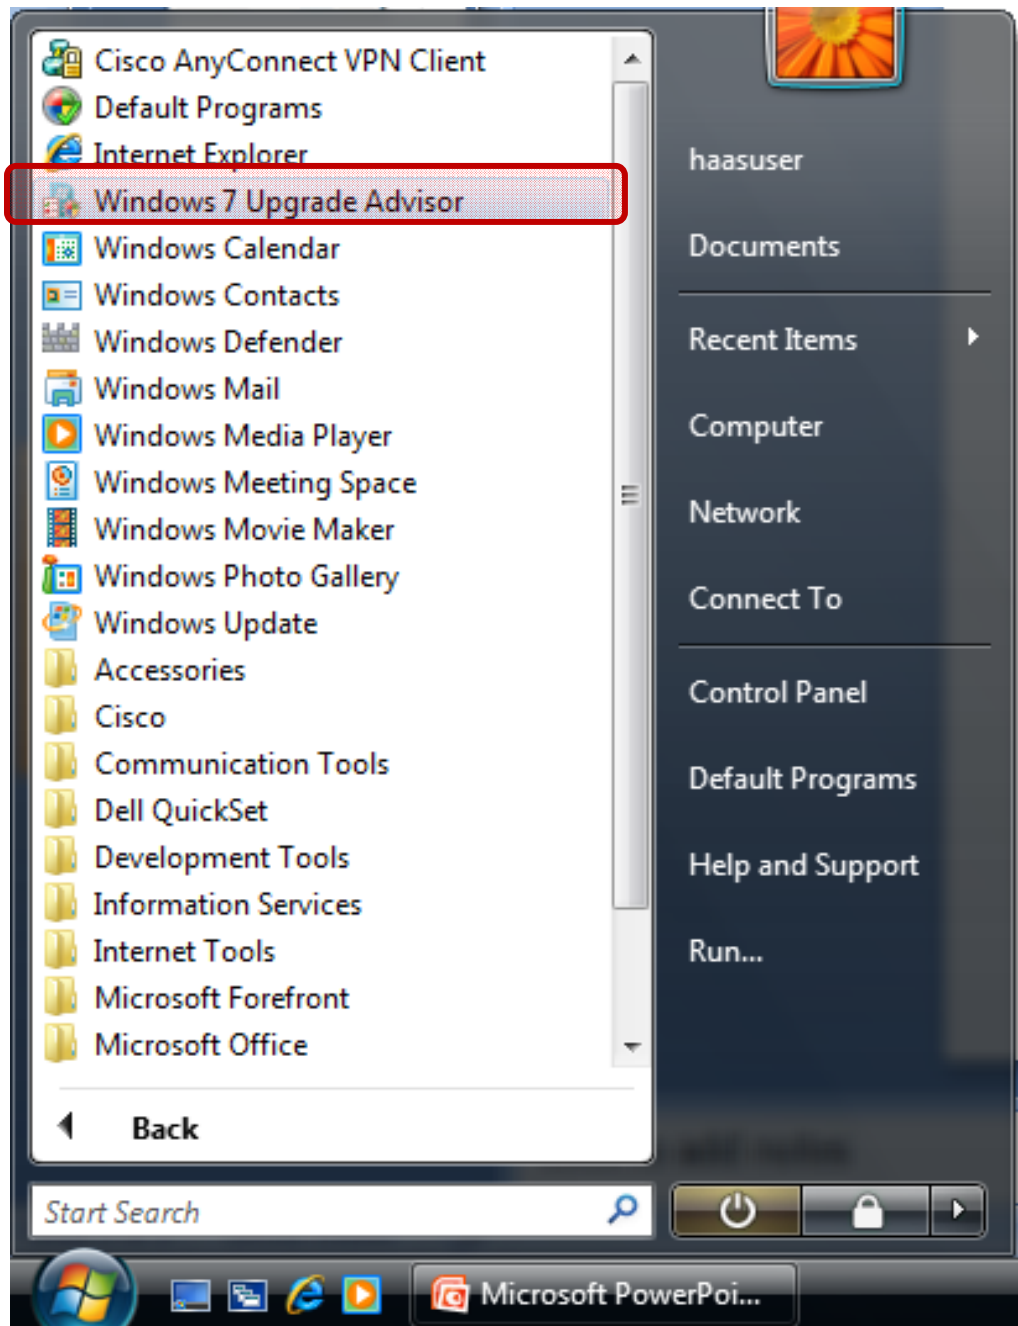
Cisco AnyConnect VPN Client
Default Programs
Internet Explorer
Windows 7 Upgrade Advisor
Windows Calendar
Windows Contacts
Windows Defender
Windows Mail
Windows Media Player
Windows Meeting Space
Windows Movie Maker
Windows Photo Gallery
Windows Update
Accessories
Cisco
Communication Tools
Dell QuickSet
Development Tools
Information Services
Internet Tools
Microsoft Forefront
Microsoft Office

Back

Start Search

haasuser
Documents
Recent Items
Computer
Network
Connect To
Control Panel
Default Programs
Help and Support
Run...

Microsoft PowerPoi...